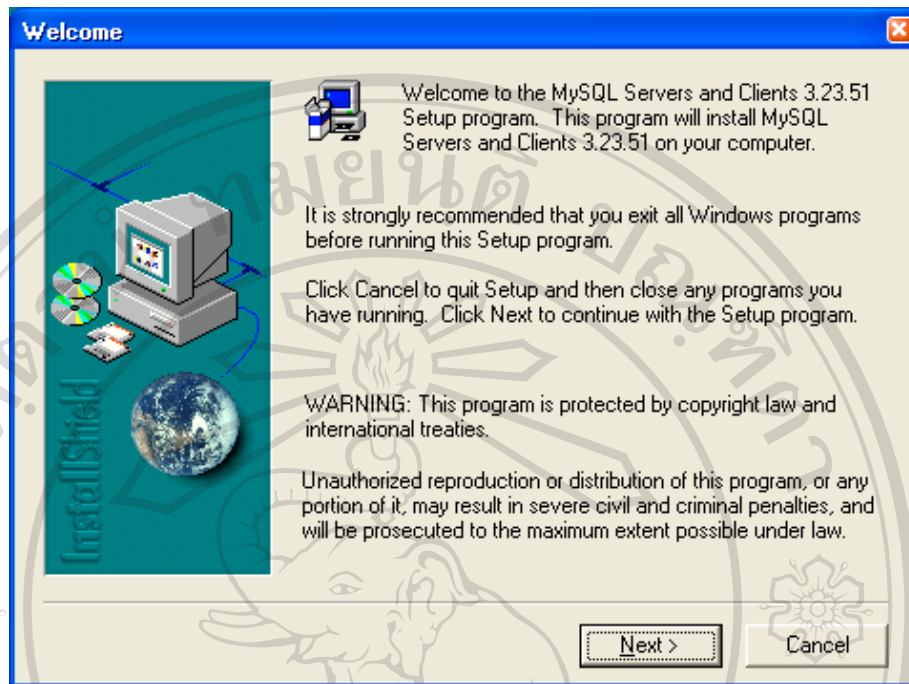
Welcome

InstallShield

Welcome to the MySQL Servers and Clients 3.23.51 Setup program. This program will install MySQL Servers and Clients 3.23.51 on your computer.

It is strongly recommended that you exit all Windows programs before running this Setup program.

Click Cancel to quit Setup and then close any programs you have running. Click Next to continue with the Setup program.

WARNING: This program is protected by copyright law and international treaties.

Unauthorized reproduction or distribution of this program, or any portion of it, may result in severe civil and criminal penalties, and will be prosecuted to the maximum extent possible under law.

Next >

Cancel